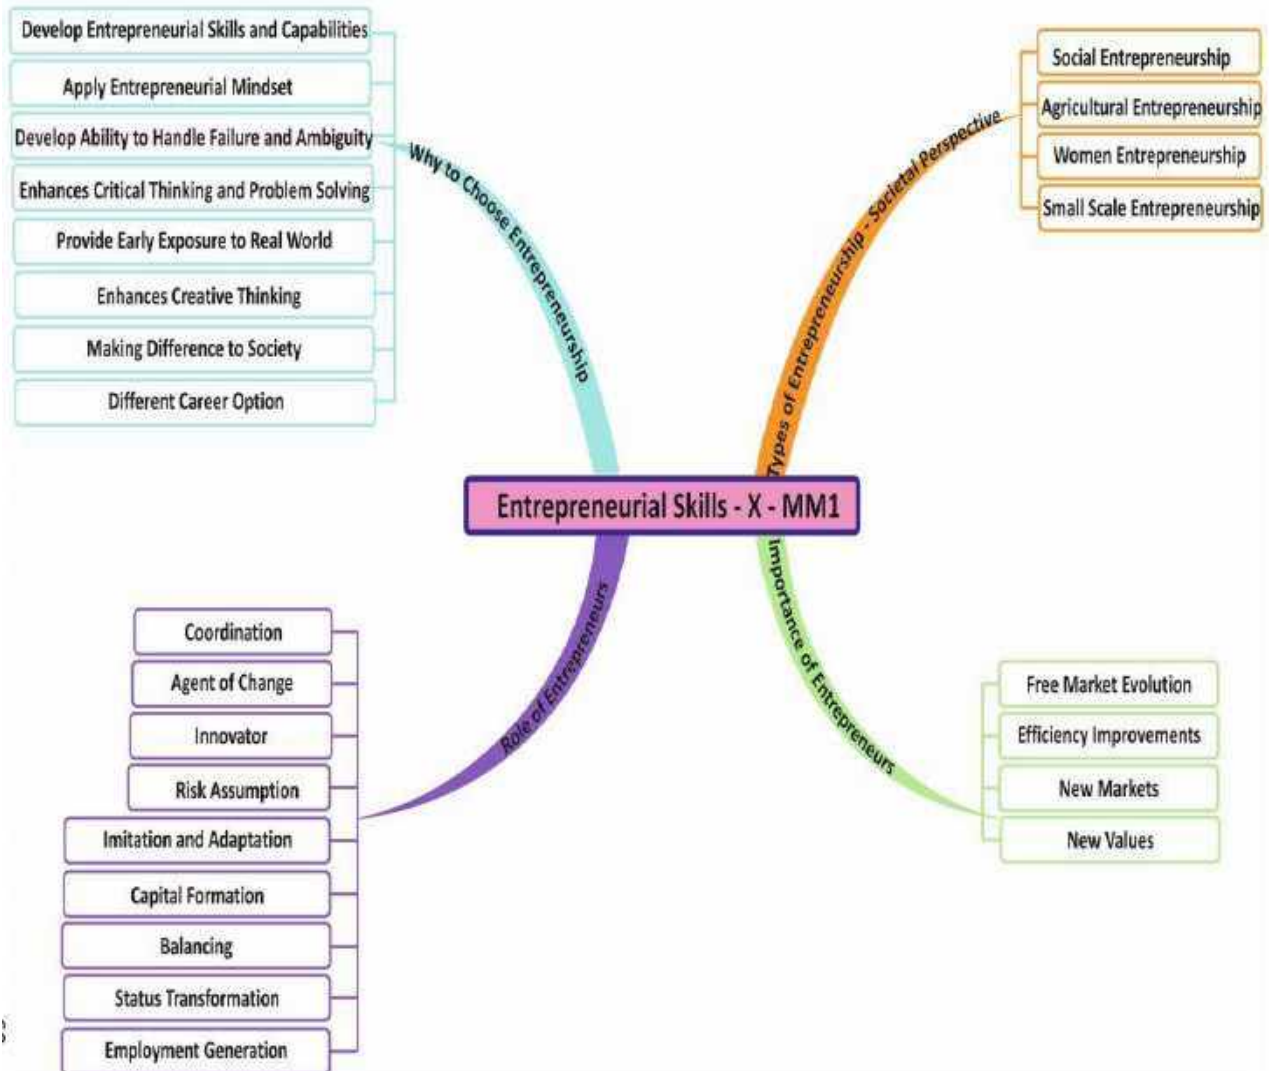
Entrepreneurial Skills - X - MM1

Why to Choose Entrepreneurship

Develop Entrepreneurial Skills and Capabilities

Apply Entrepreneurial Mindset

Develop Ability to Handle Failure and Ambiguity

Enhances Critical Thinking and Problem Solving

Provide Early Exposure to Real World

Enhances Creative Thinking

Making Difference to Society

Different Career Option

Types of Entrepreneurship - Societal Perspective

Social Entrepreneurship

Agricultural Entrepreneurship

Women Entrepreneurship

Small Scale Entrepreneurship

Role of Entrepreneurs

Coordination

Agent of Change

Innovator

Risk Assumption

Imitation and Adaptation

Capital Formation

Balancing

Status Transformation

Employment Generation

Importance of Entrepreneurs

Free Market Evolution

Efficiency Improvements

New Markets

New Values